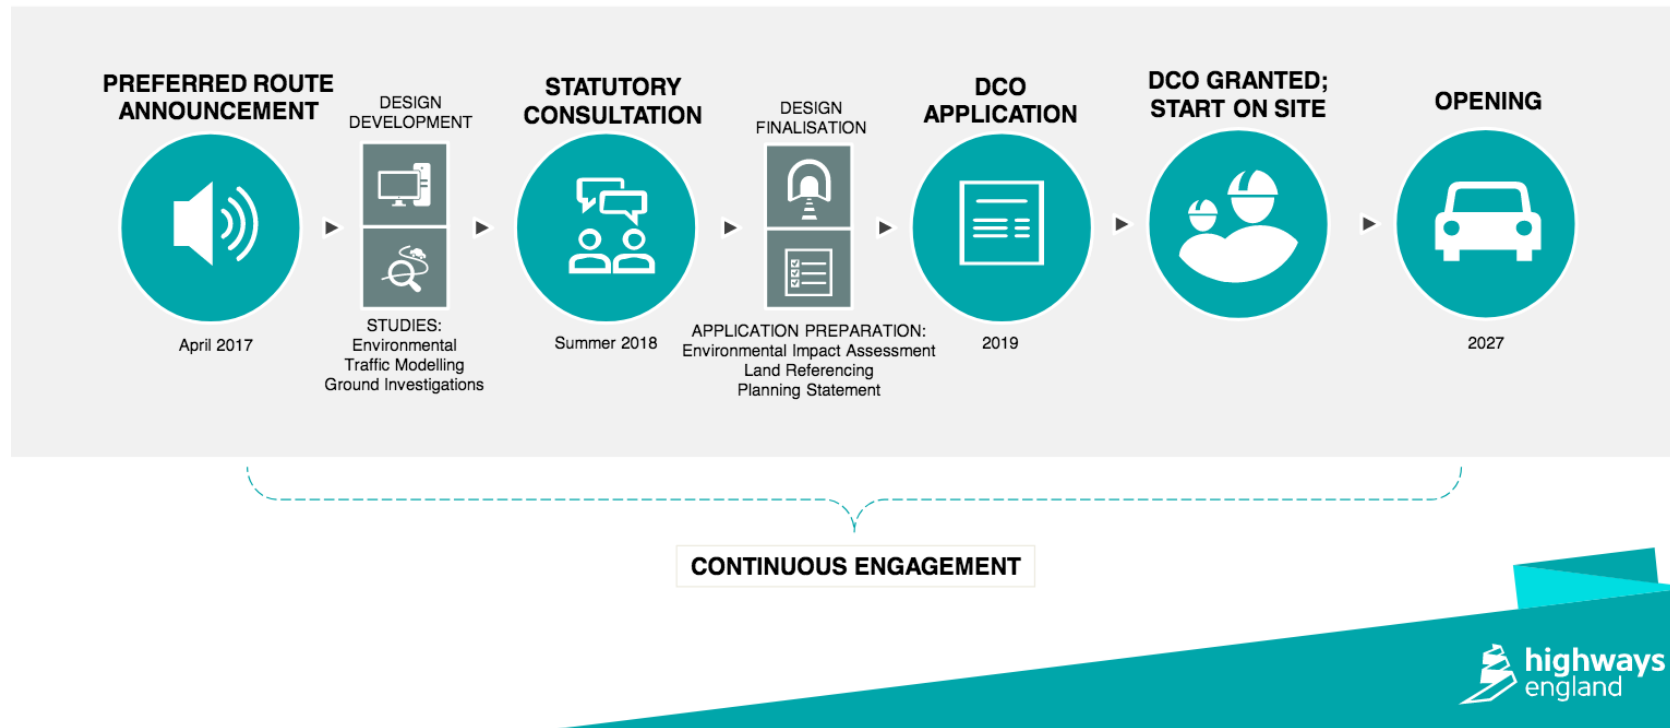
PREFERRED ROUTE ANNOUNCEMENT

April 2017

DESIGN DEVELOPMENT

STUDIES:
Environmental
Traffic Modelling
Ground Investigations

STATUTORY CONSULTATION

Summer 2018

DESIGN FINALISATION

APPLICATION PREPARATION:
Environmental Impact Assessment
Land Referencing
Planning Statement

DCO APPLICATION

2019

DCO GRANTED; START ON SITE

OPENING

2027

CONTINUOUS ENGAGEMENT

highways england